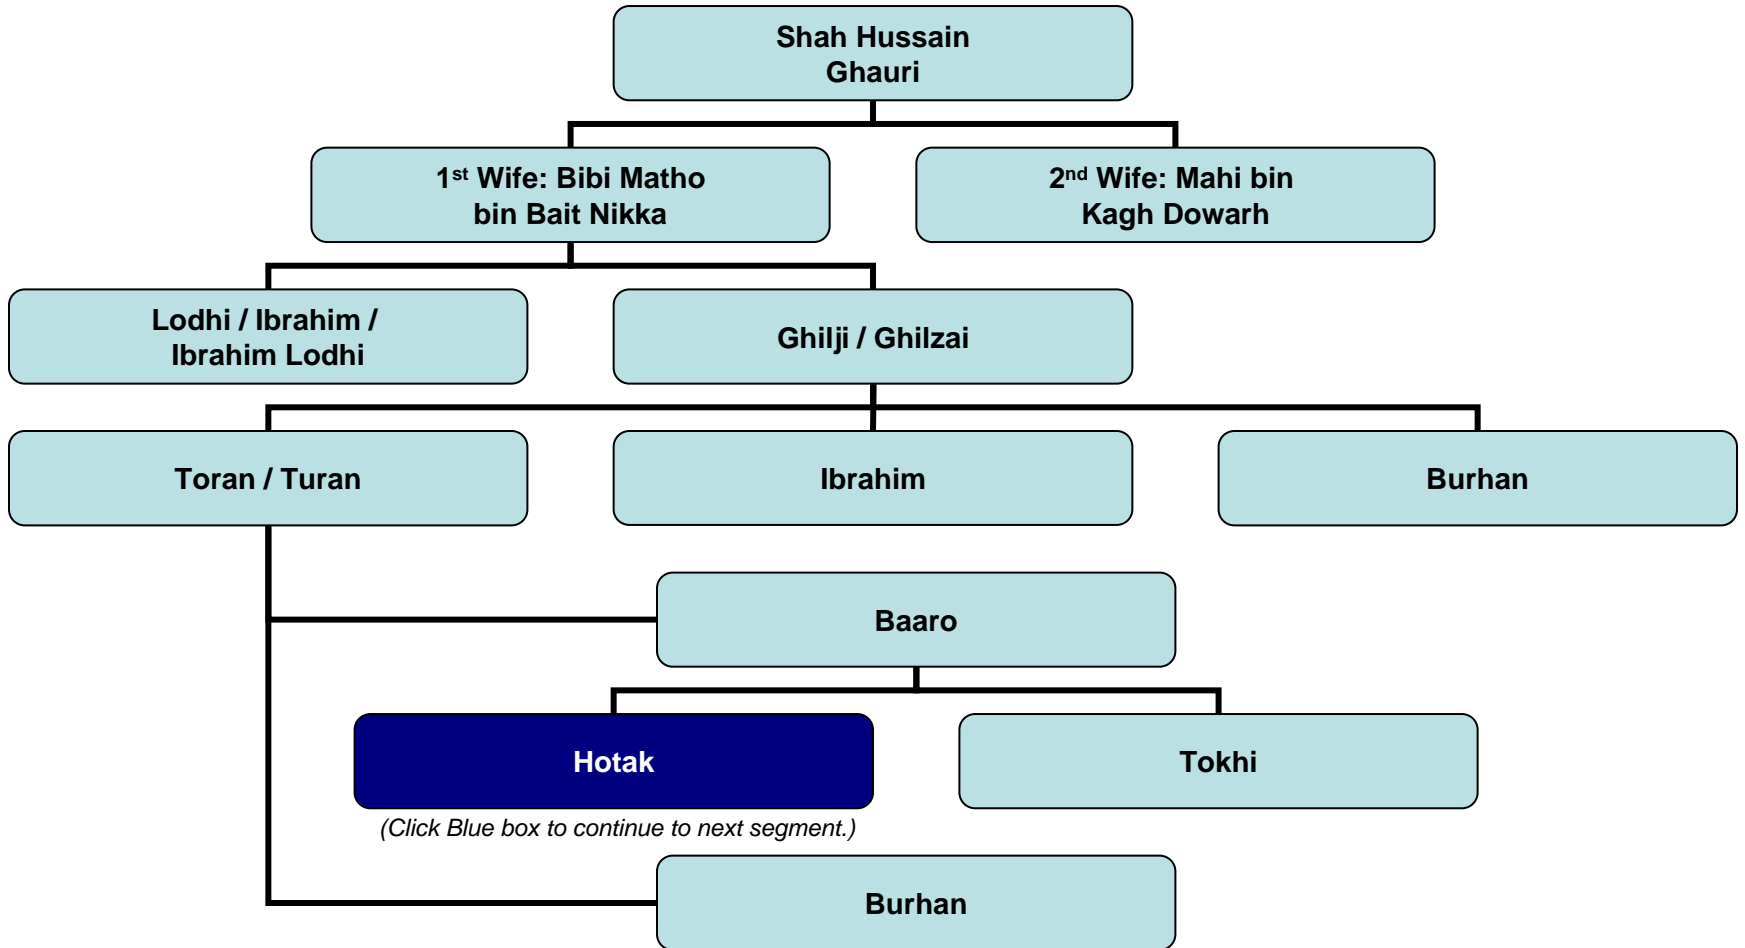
Shah Hussain Ghauri

1$^{st}$ Wife: Bibi Matho bin Bait Nikka

2$^{nd}$ Wife: Mahi bin Kagh Dowarh

Lodhi / Ibrahim / Ibrahim Lodhi

Ghilji / Ghilzai

Toran / Turan

Ibrahim

Burhan

Baaro

Hotak

(Click Blue box to continue to next segment.)

Tokhi

Burhan